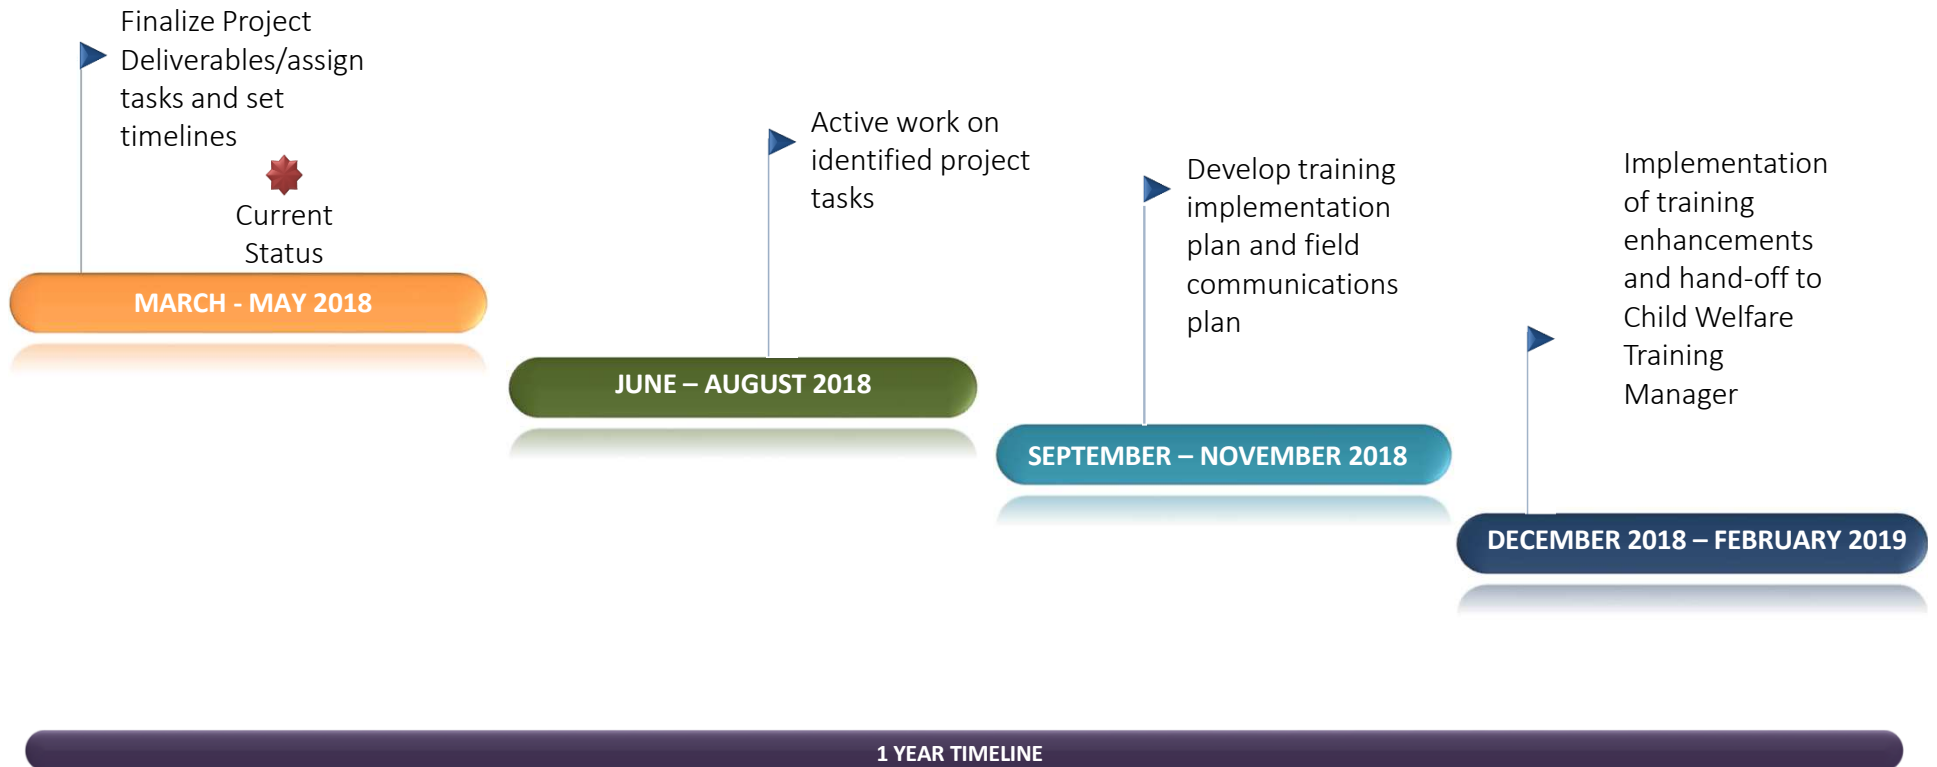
Finalize Project Deliverables/assign tasks and set timelines

Current Status

MARCH - MAY 2018

Active work on identified project tasks

JUNE – AUGUST 2018

Develop training implementation plan and field communications plan

SEPTEMBER – NOVEMBER 2018

Implementation of training enhancements and hand-off to Child Welfare Training Manager

DECEMBER 2018 – FEBRUARY 2019

1 YEAR TIMELINE